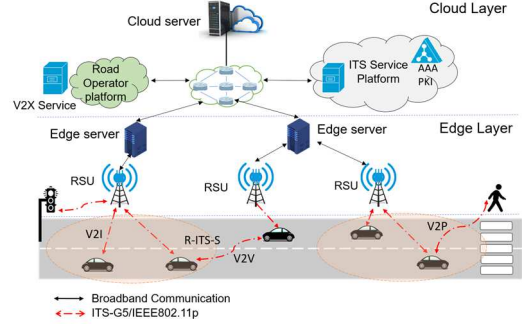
Cloud server

Cloud Layer

Road Operator platform

V2X Service

ITS Service Platform

AAA

PKI

Edge server

Edge server

Edge Layer

RSU

RSU

RSU

V2I

R-ITS-S

V2V

V2P

Broadband Communication

ITS-G5/IEEE802.11p